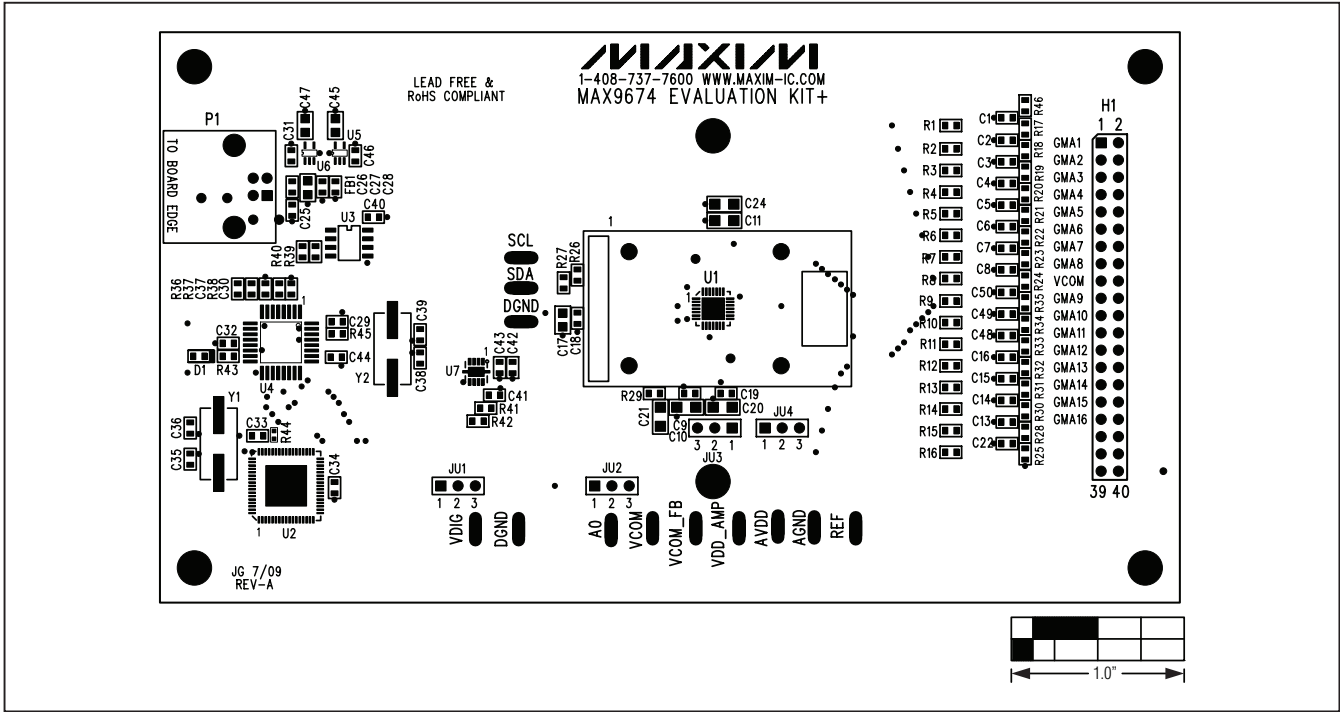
MAXIM
1-408-737-7600 WWW.MAXIM-IC.COM
MAX9674 EVALUATION KIT+

LEAD FREE &
RoHS COMPLIANT

P1
TO BOARD EDGE

C31 C47 C45 U5 C46 U6 FB1 C26 C27 C28 C25 C40 U3 R40 R39

R36 R37 R38 C37 C30 1 C29 R45 C39 C32 R43 D1 C44 Y2 C38 U4

Y1 C36 C35 C33 R44 C34 U2 1

JG 7/09
REV-A

SCL
SDA
DGND
R27 R26 C17 C18 U7 1 C43 C42 C41 R41 R42

1 C24 C11 U1

R29 C19 C21 C9 C20 C10 3 2 1 JU3 JU4 1 2 3

JU1 1 2 3 JU2 1 2 3

VDIG DGND A0 VCOM VCOM_FB VDD_AMP AVDD AGND REF

R1 R2 R3 R4 R5 R6 R7 R8 R9 R10 R11 R12 R13 R14 R15 R16

C1 C2 C3 C4 C5 C6 C7 C8 C50 C49 C48 C16 C15 C14 C13 C22

R46 R17 R18 R19 R20 R21 R22 R23 R24 R35 R34 R33 R32 R31 R30 R28 R25

H1
1 2
GMA1
GMA2
GMA3
GMA4
GMA5
GMA6
GMA7
GMA8
VCOM
GMA9
GMA10
GMA11
GMA12
GMA13
GMA14
GMA15
GMA16
39 40

1.0"